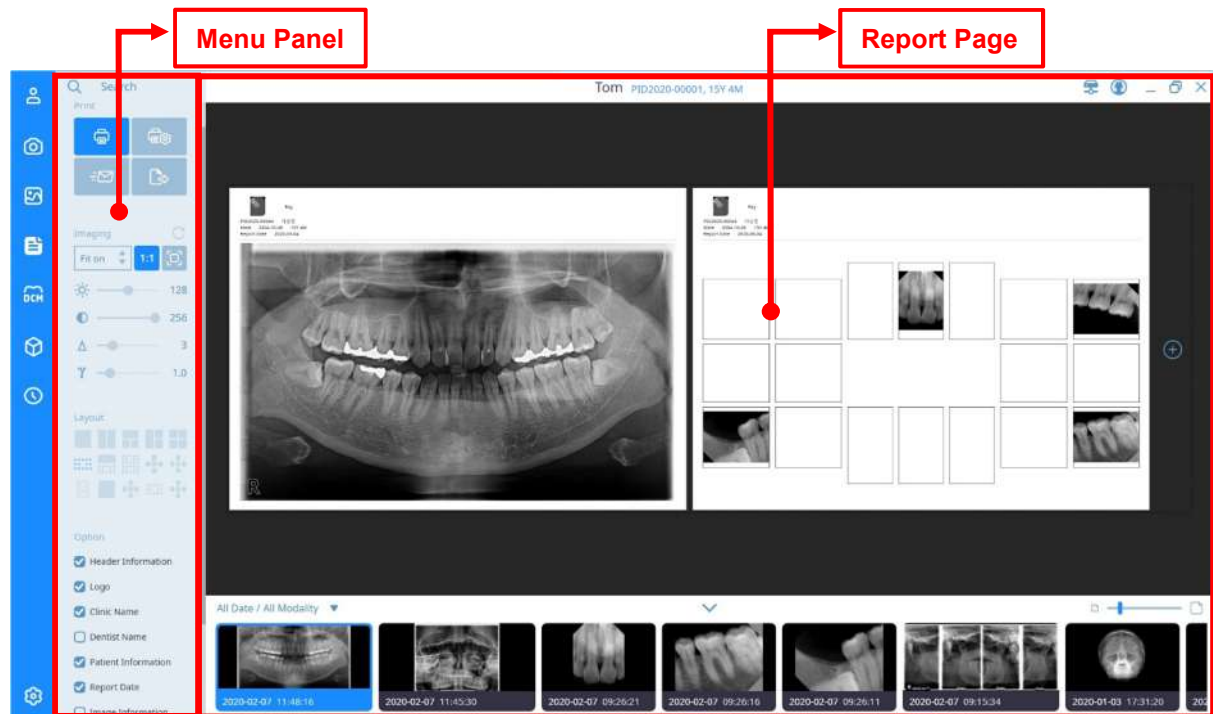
Menu Panel

Report Page

Search

Print

Tom PID2020-00001, 15Y 4M

Imaging

Fit on

1:1

128

256

3

1.0

Layout

Option

Header Information

Logo

Clinic Name

Dentist Name

Patient Information

Report Date

Image Information

DCM

All Date / All Modality

2020-02-07 11:48:16

2020-02-07 11:45:30

2020-02-07 09:26:21

2020-02-07 09:26:16

2020-02-07 09:26:11

2020-02-07 09:15:34

2020-01-03 17:31:20

R